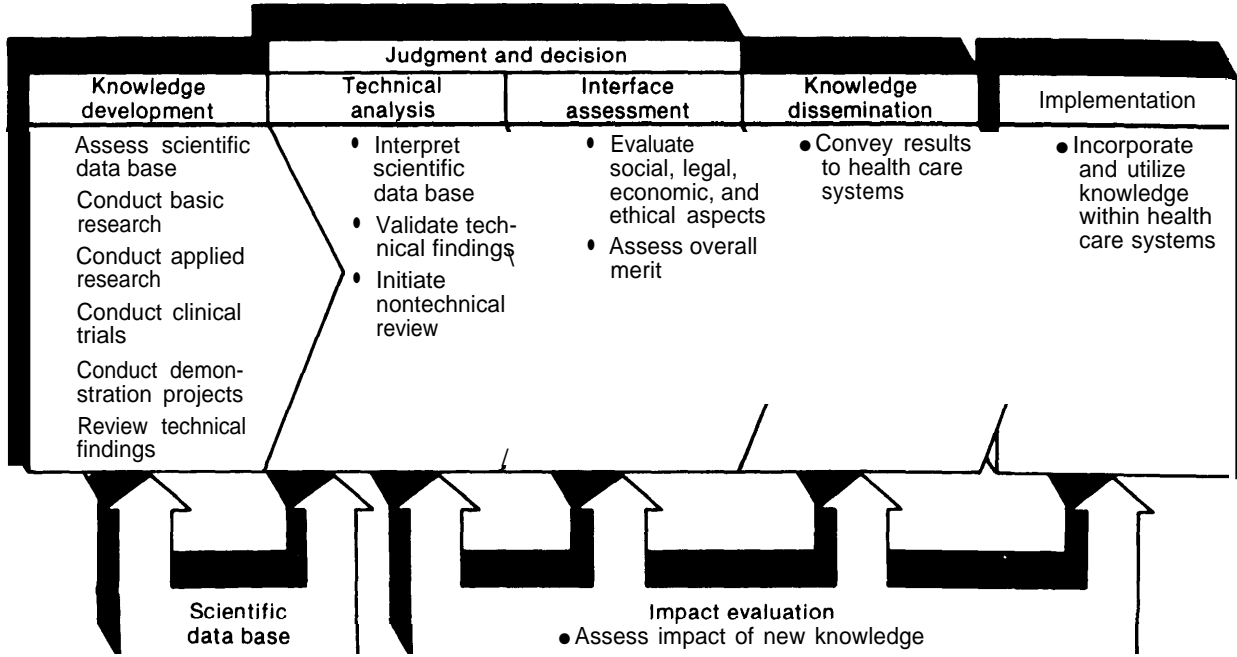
Judgment and decision

Knowledge development

Technical analysis

Interface assessment

Knowledge dissemination

Implementation

Assess scientific data base

Conduct basic research

Conduct applied research

Conduct clinical trials

Conduct demonstration projects

Review technical findings

• Interpret scientific data base

• Validate technical findings

• Initiate nontechnical review

• Evaluate social, legal, economic, and ethical aspects

• Assess overall merit

• Convey results to health care systems

• Incorporate and utilize knowledge within health care systems

Scientific data base

Impact evaluation

• Assess impact of new knowledge